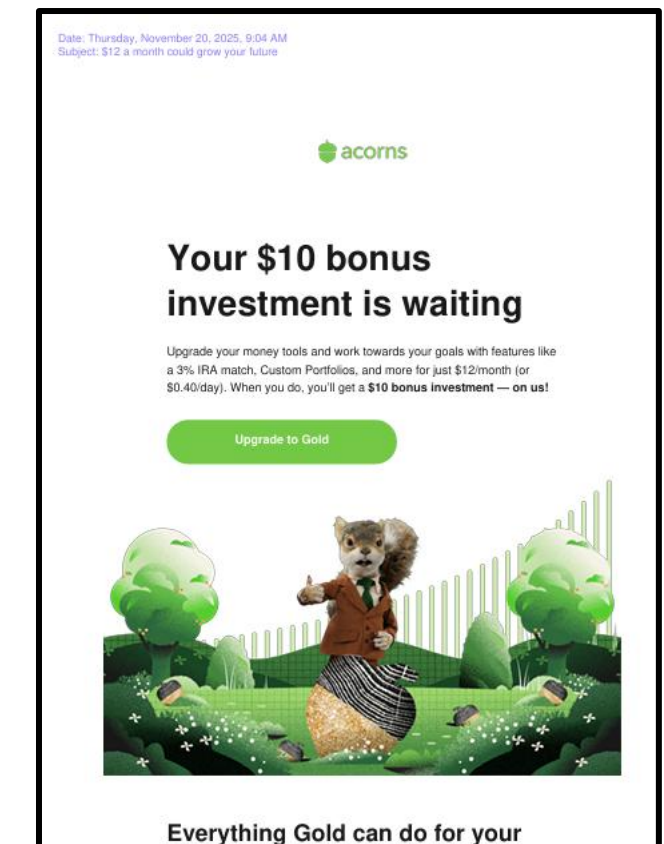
Date: Thursday, November 20, 2025, 9:04 AM
Subject: $12 a month could grow your future

acorns

Your $10 bonus investment is waiting

Upgrade your money tools and work towards your goals with features like a 3% IRA match, Custom Portfolios, and more for just $12/month (or $0.40/day). When you do, you'll get a **$10 bonus investment — on us!**

Upgrade to Gold

Everything Gold can do for your